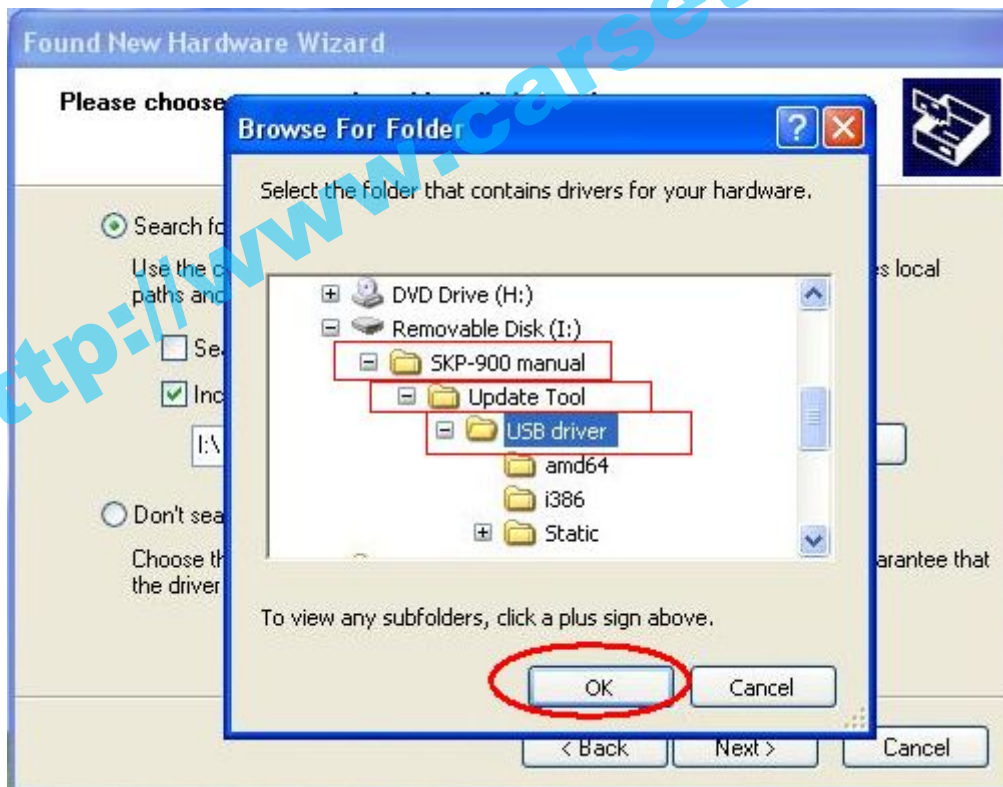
Found New Hardware Wizard

Please choose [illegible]

Browse For Folder

Select the folder that contains drivers for your hardware.

DVD Drive (H:)
Removable Disk (I:)
SKP-900 manual
Update Tool
USB driver
amd64
i386
Static

To view any subfolders, click a plus sign above.

OK
Cancel

Search fo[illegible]

Use the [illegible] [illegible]s local paths and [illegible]

Se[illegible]

Inc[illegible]

I:\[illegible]

Don't sea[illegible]

Choose th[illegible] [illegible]arantee that the driver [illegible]

< Back
Next >
Cancel

ttp://www.carse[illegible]